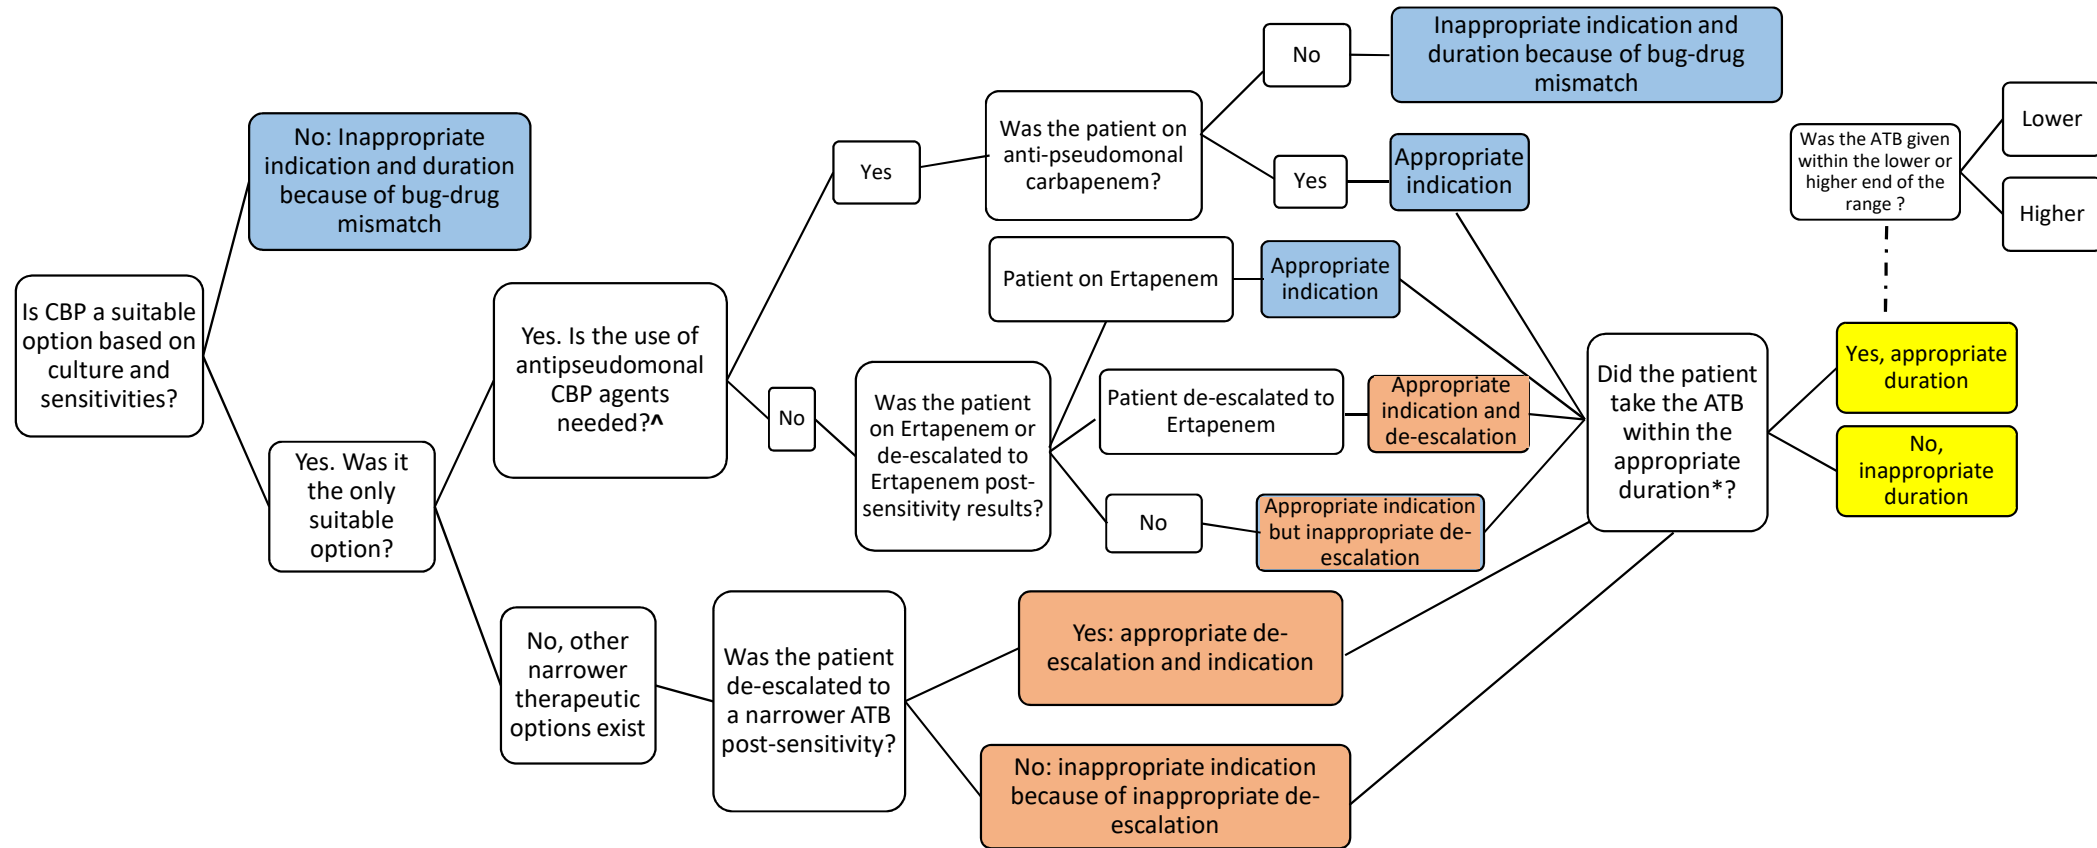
Is CBP a suitable option based on culture and sensitivities?

No: Inappropriate indication and duration because of bug-drug mismatch

Yes. Was it the only suitable option?

Yes. Is the use of antipseudomonal CBP agents needed?^

Yes

Was the patient on anti-pseudomonal carbapenem?

No

Inappropriate indication and duration because of bug-drug mismatch

Yes

Appropriate indication

No

Was the patient on Ertapenem or de-escalated to Ertapenem post-sensitivity results?

Patient on Ertapenem

Appropriate indication

Patient de-escalated to Ertapenem

Appropriate indication and de-escalation

No

Appropriate indication but inappropriate de-escalation

No, other narrower therapeutic options exist

Was the patient de-escalated to a narrower ATB post-sensitivity?

Yes: appropriate de-escalation and indication

No: inappropriate indication because of inappropriate de-escalation

Did the patient take the ATB within the appropriate duration*?

Yes, appropriate duration

No, inappropriate duration

Was the ATB given within the lower or higher end of the range ?

Lower

Higher